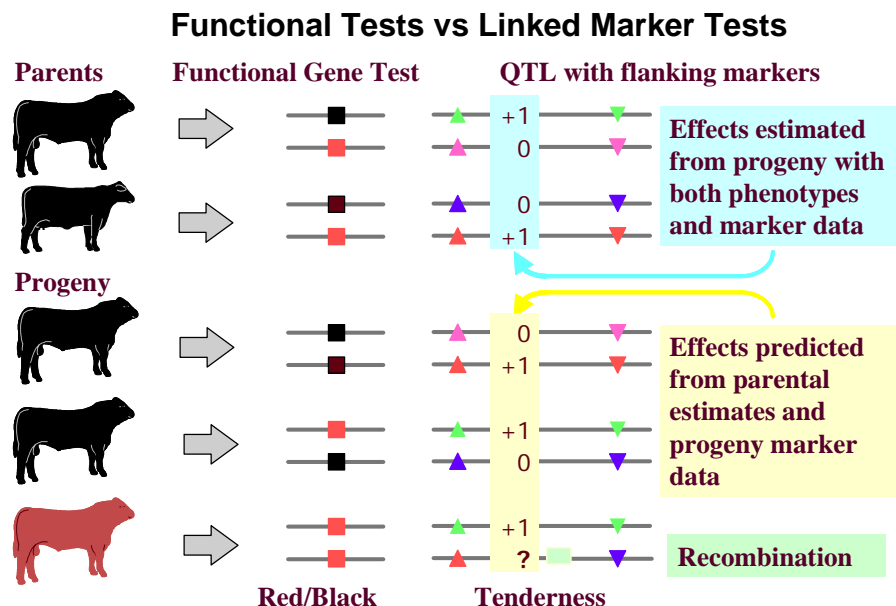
Functional Tests vs Linked Marker Tests

Parents

Functional Gene Test

QTL with flanking markers

+1

0

Effects estimated from progeny with both phenotypes and marker data

0

+1

Progeny

0

+1

Effects predicted from parental estimates and progeny marker data

+1

0

+1

?

Recombination

Red/Black

Tenderness